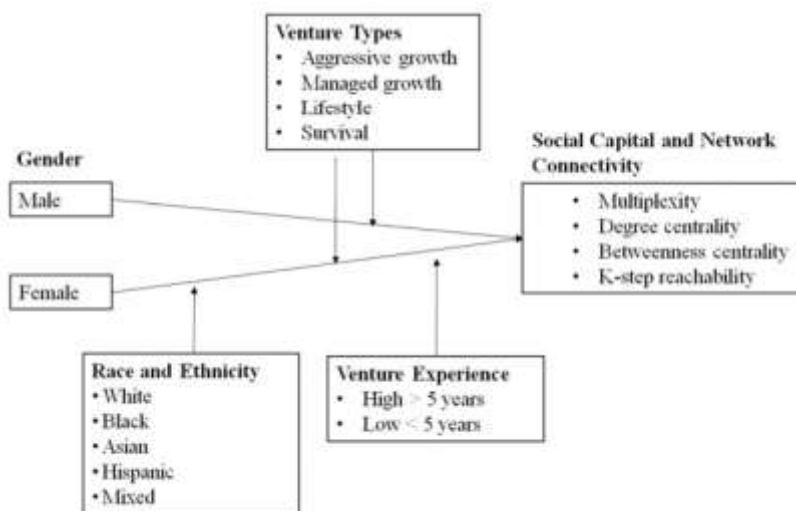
Venture Types
• Aggressive growth
• Managed growth
• Lifestyle
• Survival

Gender

Male

Female

Social Capital and Network Connectivity
• Multiplexity
• Degree centrality
• Betweenness centrality
• K-step reachability

Race and Ethnicity
• White
• Black
• Asian
• Hispanic
• Mixed

Venture Experience
• High > 5 years
• Low < 5 years